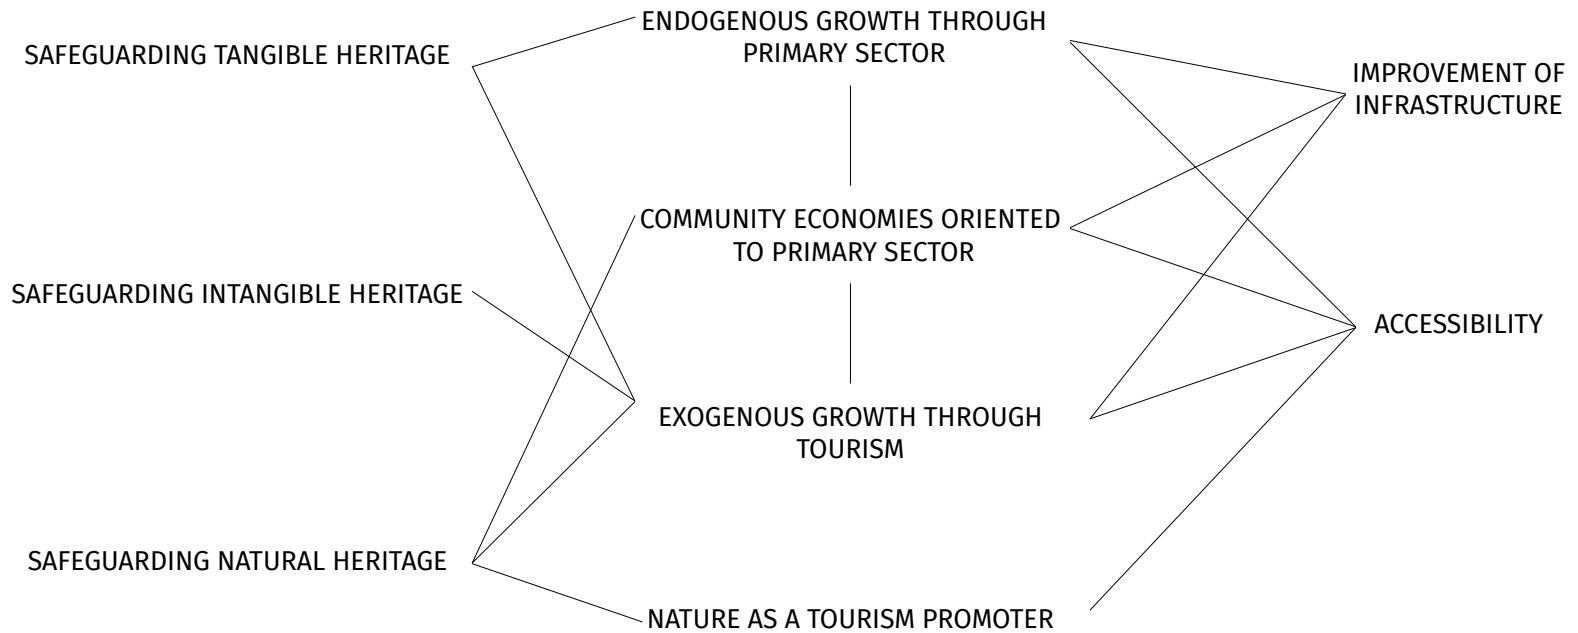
SAFEGUARDING TANGIBLE HERITAGE

ENDOGENOUS GROWTH THROUGH PRIMARY SECTOR

IMPROVEMENT OF INFRASTRUCTURE

COMMUNITY ECONOMIES ORIENTED TO PRIMARY SECTOR

SAFEGUARDING INTANGIBLE HERITAGE

ACCESSIBILITY

EXOGENOUS GROWTH THROUGH TOURISM

SAFEGUARDING NATURAL HERITAGE

NATURE AS A TOURISM PROMOTER